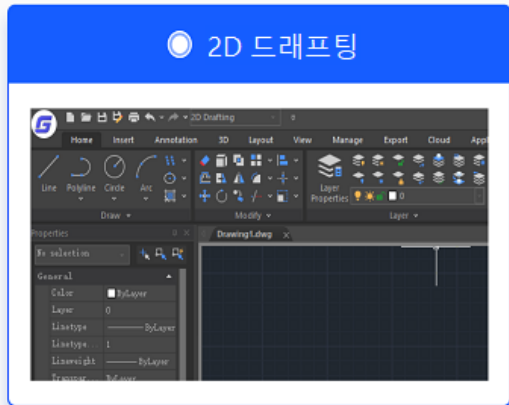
2D 드래프팅

2D Drafting

Home Insert Annotation 3D Layout View Manage Export Cloud App

Line Polyline Circle Arc

Draw

Modify

Layer Properties

Layer

Properties

No selection

Drawing1.dwg

General

| Color | ByLayer |
|---|---|
| Layer | 0 |
| Linetype | ByLayer |
| Linetype | 1 |
| Lineweight | ByLayer |
| Transpar | ByLayer |